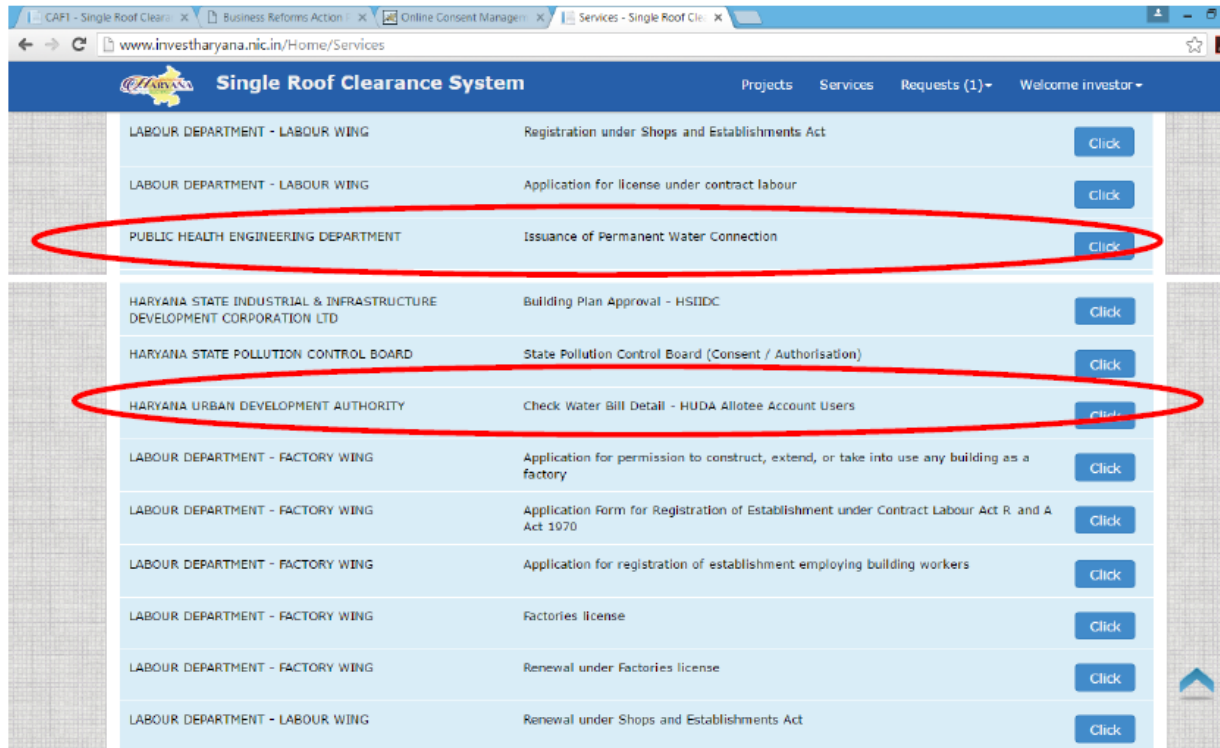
CAF1 - Single Roof Cleara × | Business Reforms Action × | Online Consent Managem × | Services - Single Roof Cle ×

www.investharyana.nic.in/Home/Services

HARYANA

Single Roof Clearance System

Projects Services Requests (1) Welcome investor

| | | |
|---|---|---|
| LABOUR DEPARTMENT - LABOUR WING | Registration under Shops and Establishments Act | Click |
| LABOUR DEPARTMENT - LABOUR WING | Application for license under contract labour | Click |
| PUBLIC HEALTH ENGINEERING DEPARTMENT | Issuance of Permanent Water Connection | Click |
| HARYANA STATE INDUSTRIAL & INFRASTRUCTURE DEVELOPMENT CORPORATION LTD | Building Plan Approval - HSIIDC | Click |
| HARYANA STATE POLLUTION CONTROL BOARD | State Pollution Control Board (Consent / Authorisation) | Click |
| HARYANA URBAN DEVELOPMENT AUTHORITY | Check Water Bill Detail - HUDA Allotee Account Users | Click |
| LABOUR DEPARTMENT - FACTORY WING | Application for permission to construct, extend, or take into use any building as a factory | Click |
| LABOUR DEPARTMENT - FACTORY WING | Application Form for Registration of Establishment under Contract Labour Act R and A Act 1970 | Click |
| LABOUR DEPARTMENT - FACTORY WING | Application for registration of establishment employing building workers | Click |
| LABOUR DEPARTMENT - FACTORY WING | Factories license | Click |
| LABOUR DEPARTMENT - FACTORY WING | Renewal under Factories license | Click |
| LABOUR DEPARTMENT - LABOUR WING | Renewal under Shops and Establishments Act | Click |